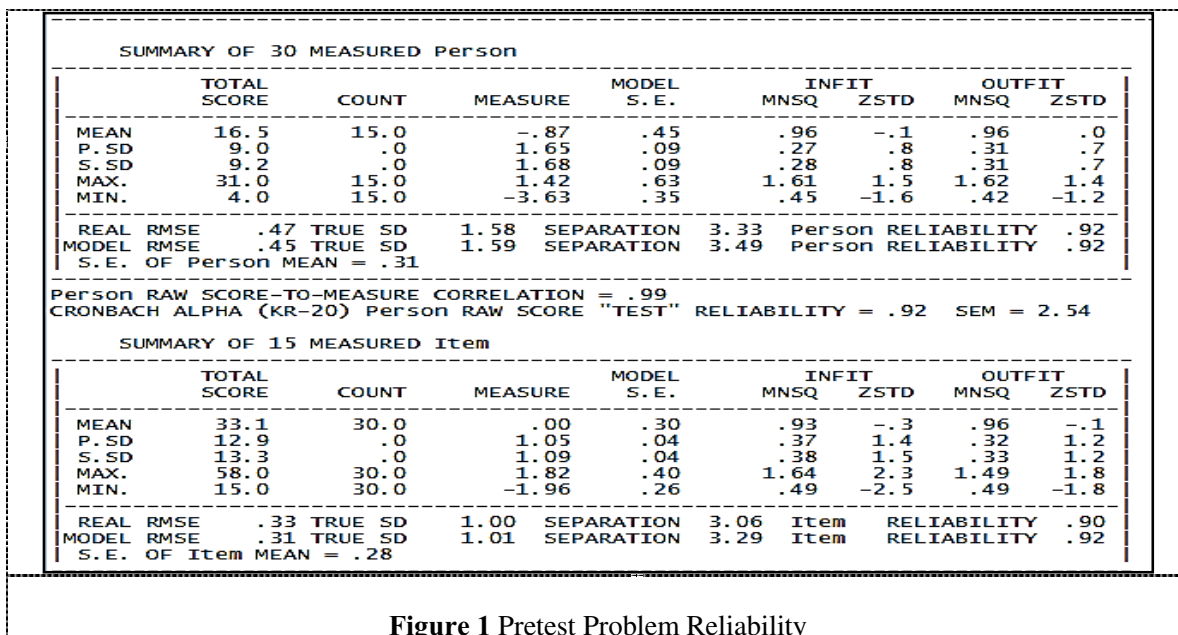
SUMMARY OF 30 MEASURED Person

| | TOTAL SCORE | COUNT | MEASURE | MODEL S.E. | INFIT MNSQ | INFIT ZSTD | OUTFIT MNSQ | OUTFIT ZSTD |
|---|---|---|---|---|---|---|---|---|
| MEAN | 16.5 | 15.0 | -.87 | .45 | .96 | -.1 | .96 | .0 |
| P.SD | 9.0 | .0 | 1.65 | .09 | .27 | .8 | .31 | .7 |
| S.SD | 9.2 | .0 | 1.68 | .09 | .28 | .8 | .31 | .7 |
| MAX. | 31.0 | 15.0 | 1.42 | .63 | 1.61 | 1.5 | 1.62 | 1.4 |
| MIN. | 4.0 | 15.0 | -3.63 | .35 | .45 | -1.6 | .42 | -1.2 |

REAL RMSE .47 TRUE SD 1.58 SEPARATION 3.33 Person RELIABILITY .92
MODEL RMSE .45 TRUE SD 1.59 SEPARATION 3.49 Person RELIABILITY .92
S.E. OF Person MEAN = .31

Person RAW SCORE-TO-MEASURE CORRELATION = .99
CRONBACH ALPHA (KR-20) Person RAW SCORE "TEST" RELIABILITY = .92 SEM = 2.54

SUMMARY OF 15 MEASURED Item

| | TOTAL SCORE | COUNT | MEASURE | MODEL S.E. | INFIT MNSQ | INFIT ZSTD | OUTFIT MNSQ | OUTFIT ZSTD |
|---|---|---|---|---|---|---|---|---|
| MEAN | 33.1 | 30.0 | .00 | .30 | .93 | -.3 | .96 | -.1 |
| P.SD | 12.9 | .0 | 1.05 | .04 | .37 | 1.4 | .32 | 1.2 |
| S.SD | 13.3 | .0 | 1.09 | .04 | .38 | 1.5 | .33 | 1.2 |
| MAX. | 58.0 | 30.0 | 1.82 | .40 | 1.64 | 2.3 | 1.49 | 1.8 |
| MIN. | 15.0 | 30.0 | -1.96 | .26 | .49 | -2.5 | .49 | -1.8 |

REAL RMSE .33 TRUE SD 1.00 SEPARATION 3.06 Item RELIABILITY .90
MODEL RMSE .31 TRUE SD 1.01 SEPARATION 3.29 Item RELIABILITY .92
S.E. OF Item MEAN = .28

**Figure 1** Pretest Problem Reliability